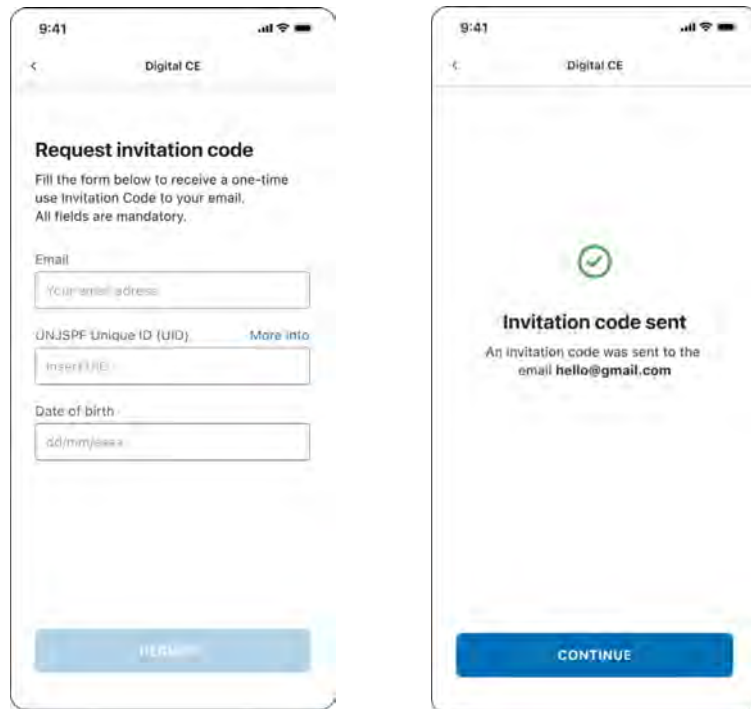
9:41

Digital CE

Request invitation code

Fill the form below to receive a one-time use Invitation Code to your email. All fields are mandatory.

Email

Your email adress

UNJSPF Unique ID (UID)

More info

Insert UID

Date of birth

dd/mm/aaaa

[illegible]

9:41

Digital CE

Invitation code sent

An invitation code was sent to the email **hello@gmail.com**

CONTINUE